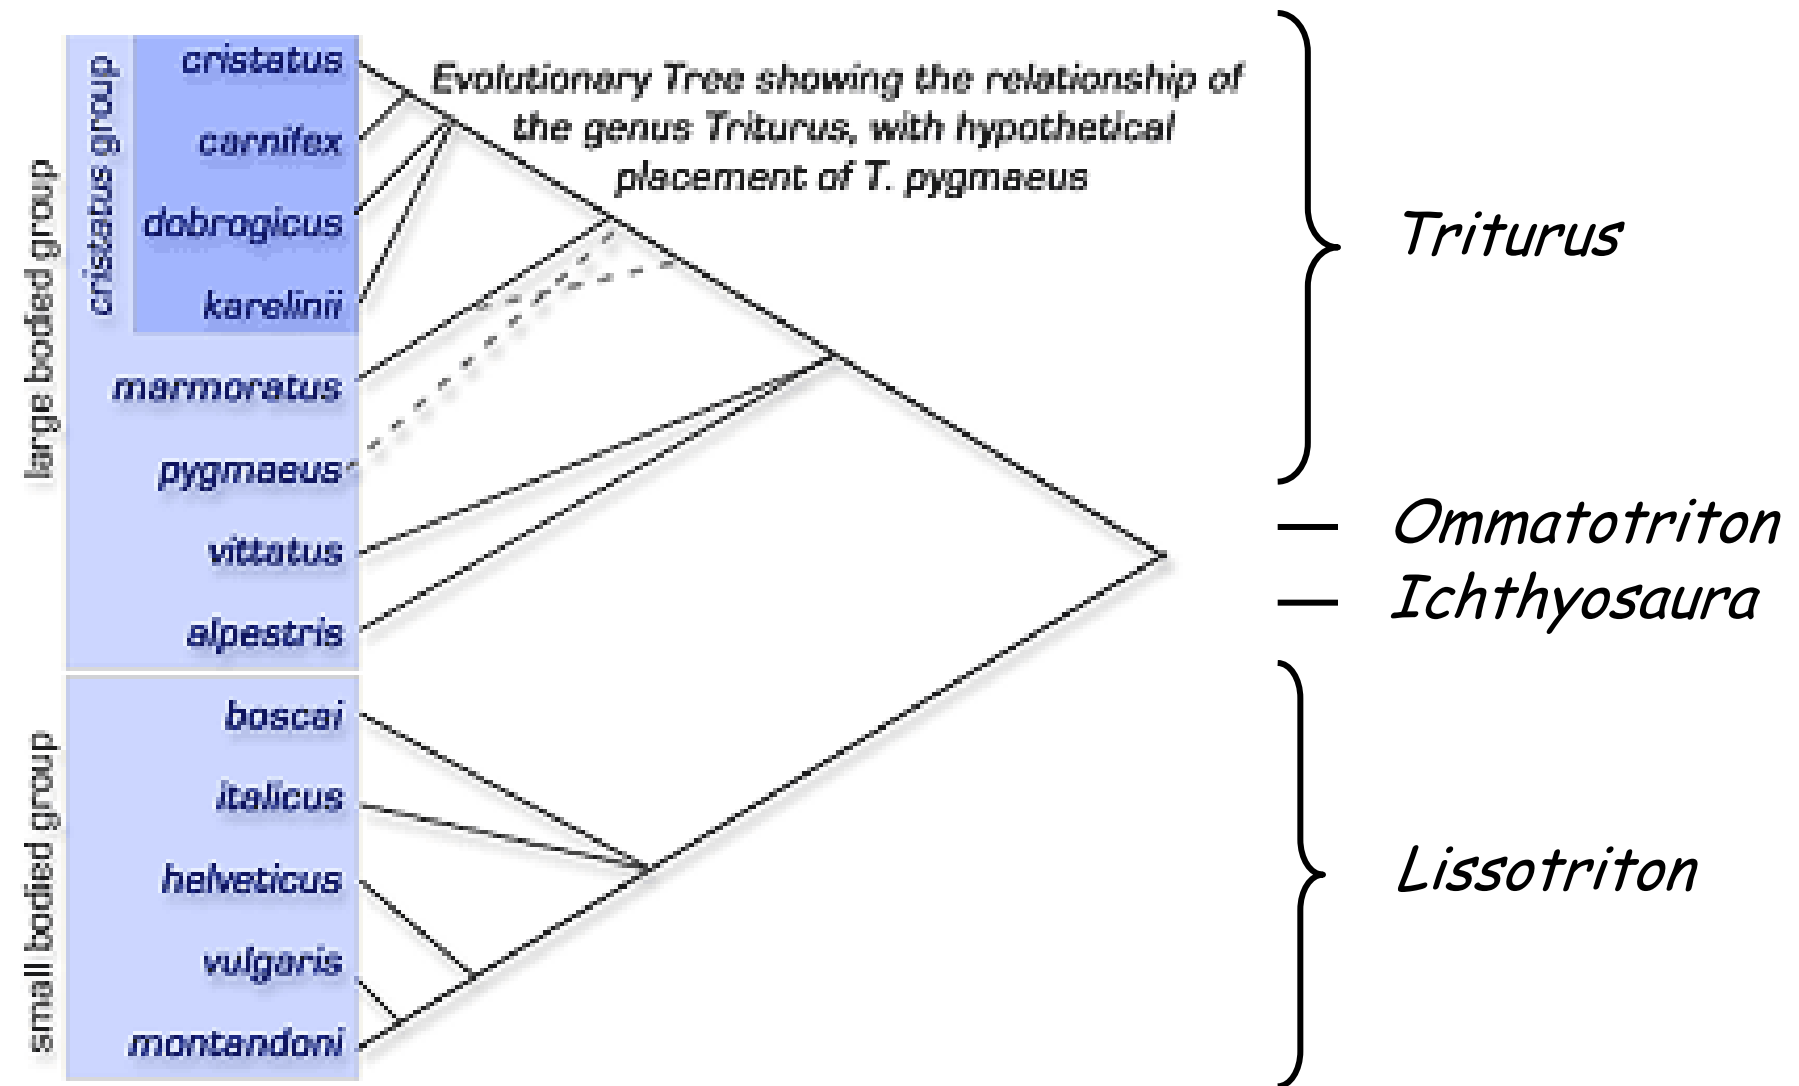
large bodied group

cristatus group

cristatus
carnifex
dobrogicus
karelinii
marmoratus
pygmaeus
vittatus
alpestris

small bodied group

boscai
italicus
helveticus
vulgaris
montandoni

Evolutionary Tree showing the relationship of the genus Triturus, with hypothetical placement of T. pygmaeus

Triturus

Ommatotriton

Ichthyosaura

Lissotriton